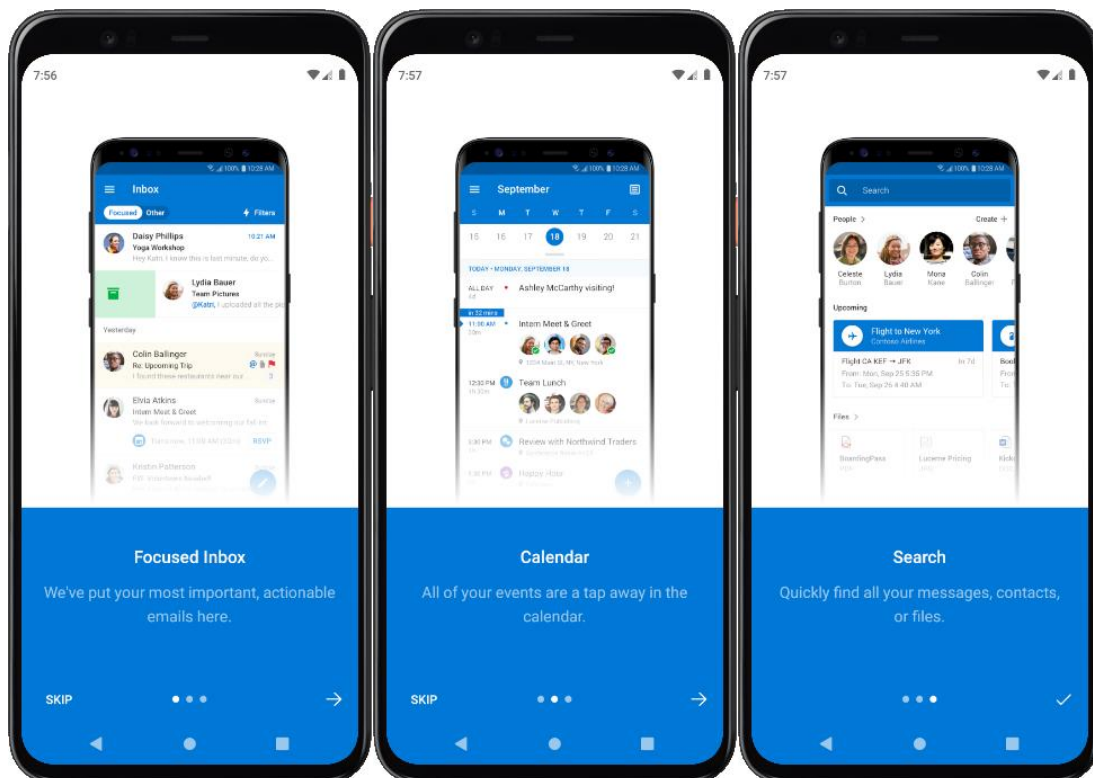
7:56

100% 10:28 AM

Inbox

Focused Other

Filters

Daisy Phillips
Yoga Workshop
Hey Katri, I know this is last minute, do yo...

10:21 AM

Lydia Bauer
Team Pictures
@Katri, I uploaded all the pi

Yesterday

Colin Ballinger
Re: Upcoming Trip
I found these restaurants near ou

Elvia Atkins
Intern Meet & Greet
We look forward to welcoming our fall int

RSVP

Kristin Patterson

Focused Inbox

We've put your most important, actionable emails here.

SKIP

7:57

100% 10:28 AM

September

S M T W T F S

15 16 17 18 19 20 21

TODAY • MONDAY, SEPTEMBER 18

ALL DAY
Ashley McCarthy visiting!

in 32 mins
11:00 AM
Intern Meet & Greet

12:30 PM
Team Lunch

Review with Northwind Traders

Happy Hour

Calendar

All of your events are a tap away in the calendar.

SKIP

7:57

100% 10:28 AM

Search

People
Create +

Celeste Burton
Lydia Bauer
Mona Kane
Colin Ballinger

Upcoming

Flight to New York
Contoso Airlines

Flight CA KEF → JFK
In 7d
From: Mon, Sep 25 5:35 PM
To: Tue, Sep 26 4:40 AM

Files

BoardingPass
Lucerne Pricing

Search

Quickly find all your messages, contacts, or files.